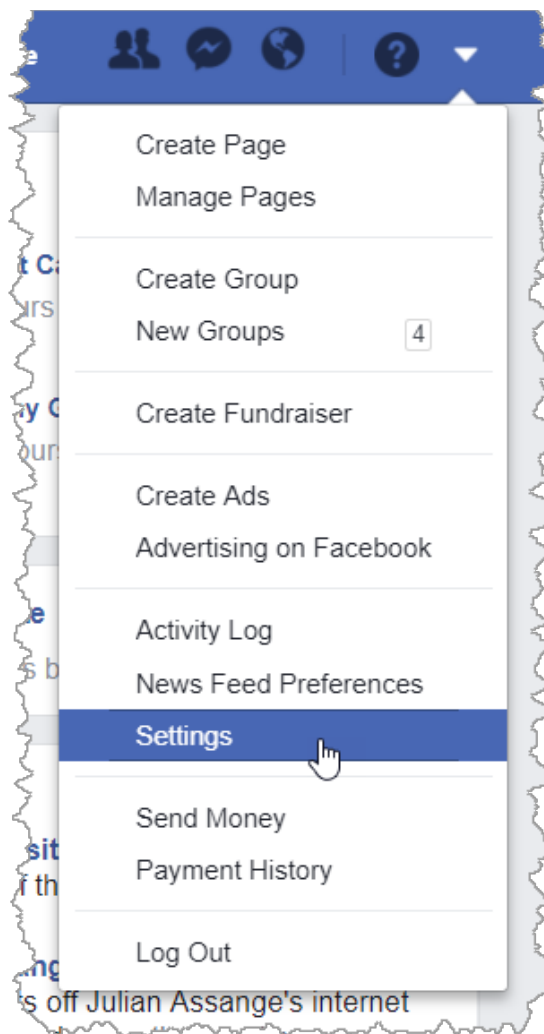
e

Create Page
Manage Pages

Create Group
New Groups 4

Create Fundraiser

Create Ads
Advertising on Facebook

Activity Log
News Feed Preferences
Settings

Send Money
Payment History

Log Out

t Ca
urs
y C
ours
e
s b
sit
r th
ng
s off Julian Assange's internet